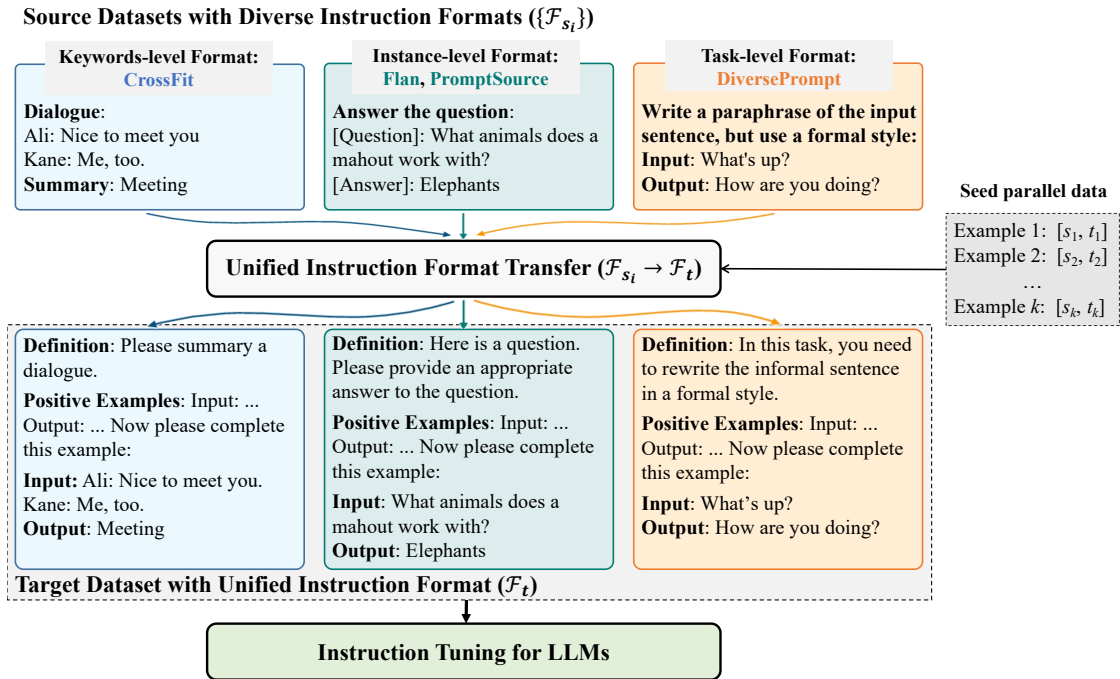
Source Datasets with Diverse Instruction Formats ($\{\mathcal{F}_{s_i}\}$)

Keywords-level Format: CrossFit

Dialogue:
Ali: Nice to meet you
Kane: Me, too.
Summary: Meeting

Instance-level Format: Flan, PromptSource

Answer the question:
[Question]: What animals does a mahout work with?
[Answer]: Elephants

Task-level Format: DiversePrompt

Write a paraphrase of the input sentence, but use a formal style:
Input: What's up?
Output: How are you doing?

Seed parallel data

Example 1: $[s_1, t_1]$
Example 2: $[s_2, t_2]$
…
Example $k$: $[s_k, t_k]$

Unified Instruction Format Transfer ($\mathcal{F}_{s_i} \rightarrow \mathcal{F}_t$)

Definition: Please summary a dialogue.
Positive Examples: Input: ... Output: ... Now please complete this example:
Input: Ali: Nice to meet you. Kane: Me, too.
Output: Meeting

Definition: Here is a question. Please provide an appropriate answer to the question.
Positive Examples: Input: ... Output: ... Now please complete this example:
Input: What animals does a mahout work with?
Output: Elephants

Definition: In this task, you need to rewrite the informal sentence in a formal style.
Positive Examples: Input: ... Output: ... Now please complete this example:
Input: What's up?
Output: How are you doing?

Target Dataset with Unified Instruction Format ($\mathcal{F}_t$)

Instruction Tuning for LLMs